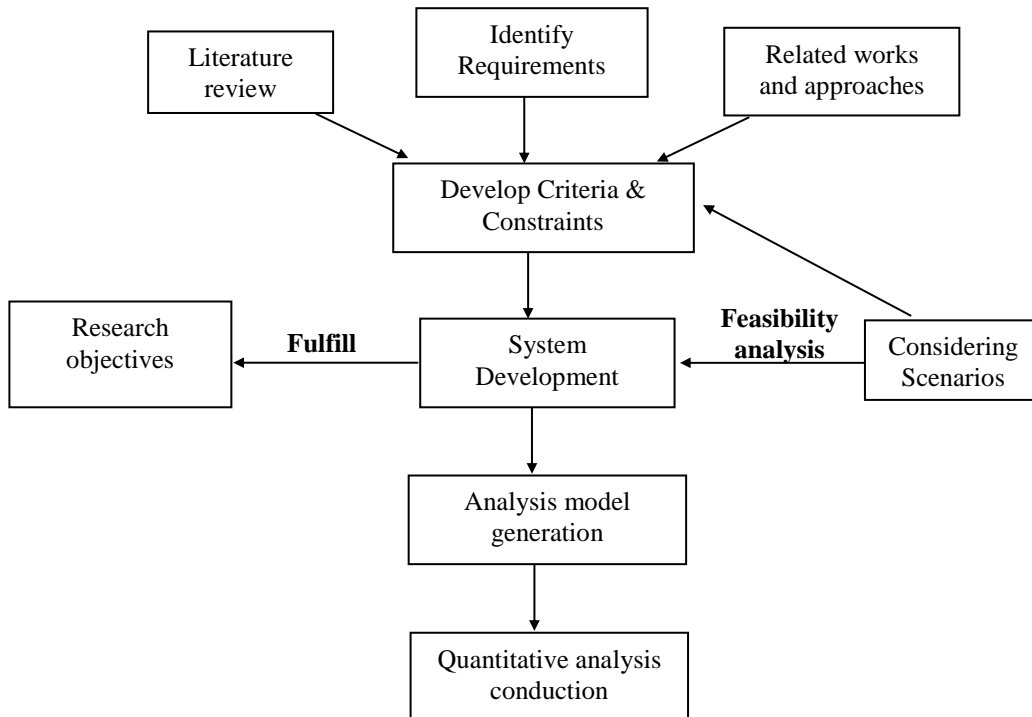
Literature review

Identify Requirements

Related works and approaches

Develop Criteria & Constraints

Research objectives

Fulfill

System Development

Feasibility analysis

Considering Scenarios

Analysis model generation

Quantitative analysis conduction